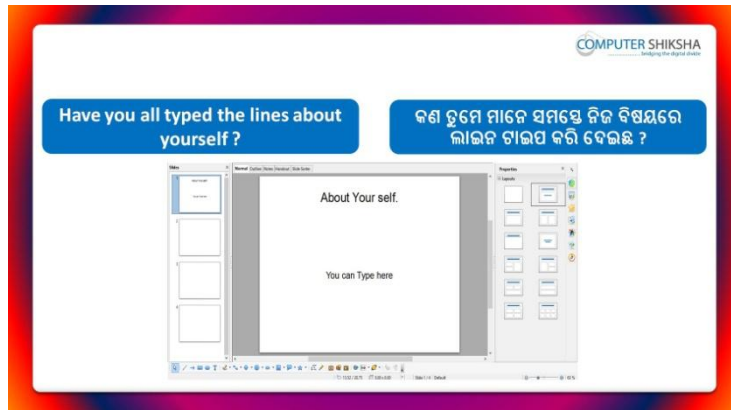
COMPUTER SHIKSHA
bridging the digital divide

Have you all typed the lines about yourself ?

କଣ ତୁମେ ମାନେ ସମସ୍ତେ ନିଜ ବିଷୟରେ ଲାଇନ ଟାଇପ କରି ଦେଇଛ ?

Slides

Normal Outline Notes Handout Slide Sorter

About Your self.

You can Type here

Properties

Layouts

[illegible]